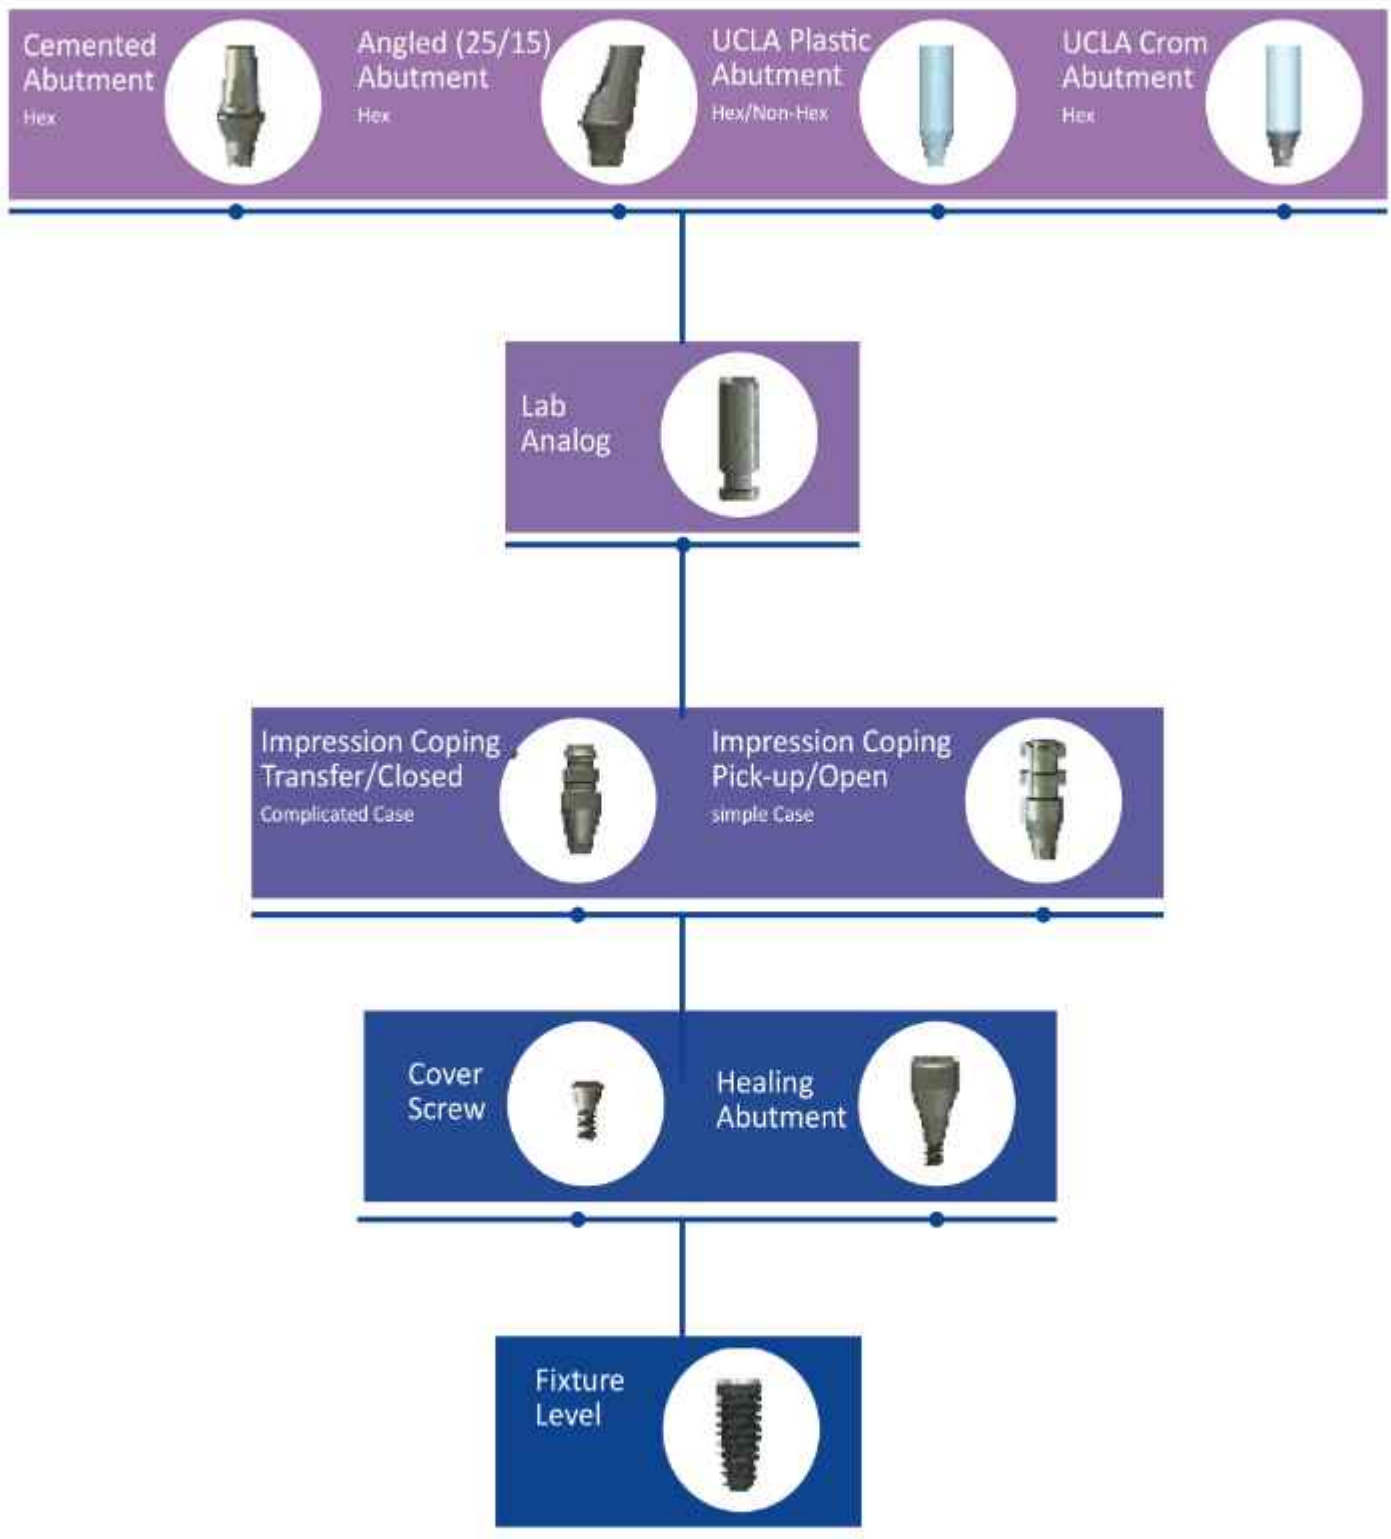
Cemented Abutment
Hex

Angled (25/15) Abutment
Hex

UCLA Plastic Abutment
Hex/Non-Hex

UCLA Crom Abutment
Hex

Lab Analog

Impression Coping Transfer/Closed
Complicated Case

Impression Coping Pick-up/Open
simple Case

Cover Screw

Healing Abutment

Fixture Level